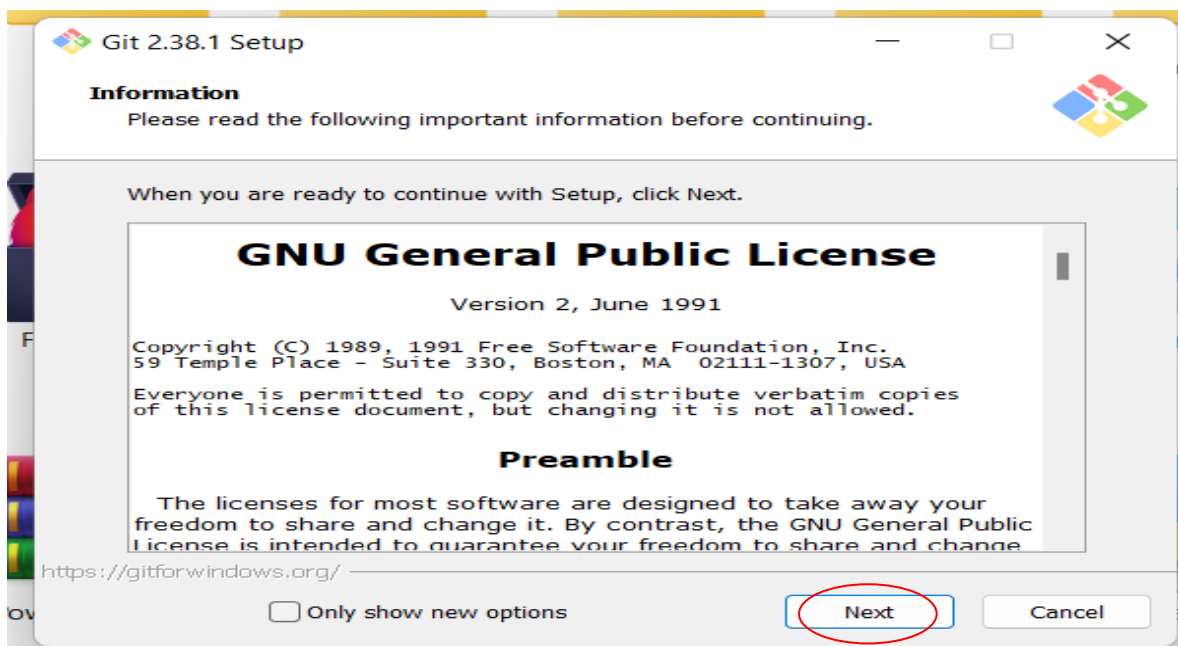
Git 2.38.1 Setup

Information

Please read the following important information before continuing.

When you are ready to continue with Setup, click Next.

GNU General Public License

Version 2, June 1991

Copyright (C) 1989, 1991 Free Software Foundation, Inc.
59 Temple Place - Suite 330, Boston, MA 02111-1307, USA

Everyone is permitted to copy and distribute verbatim copies of this license document, but changing it is not allowed.

Preamble

The licenses for most software are designed to take away your freedom to share and change it. By contrast, the GNU General Public License is intended to guarantee your freedom to share and change

https://gitforwindows.org/

Only show new options

Next

Cancel